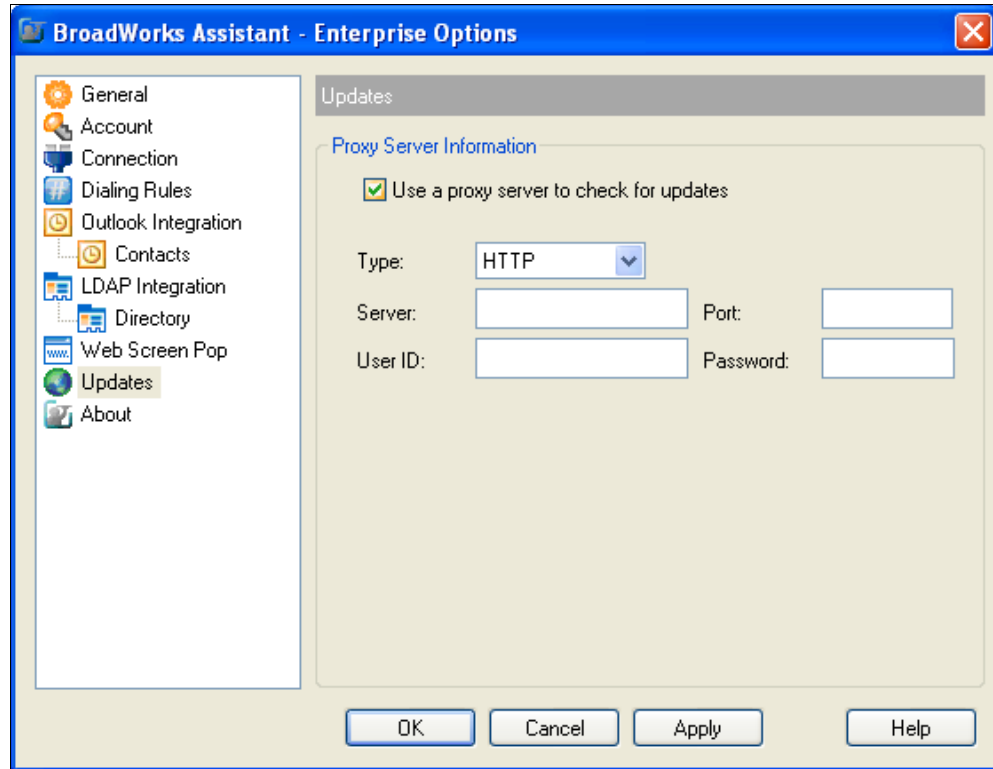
BroadWorks Assistant - Enterprise Options

General
Account
Connection
Dialing Rules
Outlook Integration
Contacts
LDAP Integration
Directory
Web Screen Pop
Updates
About

Updates

Proxy Server Information

Use a proxy server to check for updates

Type: HTTP
Server:
Port:
User ID:
Password:

OK
Cancel
Apply
Help